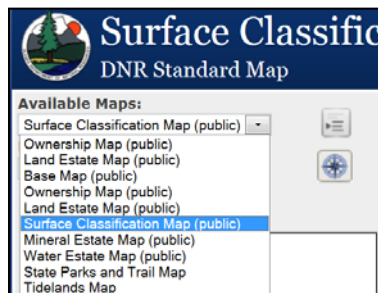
Surface Classific
DNR Standard Map

Available Maps:
Surface Classification Map (public)
Ownership Map (public)
Land Estate Map (public)
Base Map (public)
Ownership Map (public)
Land Estate Map (public)
Surface Classification Map (public)
Mineral Estate Map (public)
Water Estate Map (public)
State Parks and Trail Map
Tidelands Map